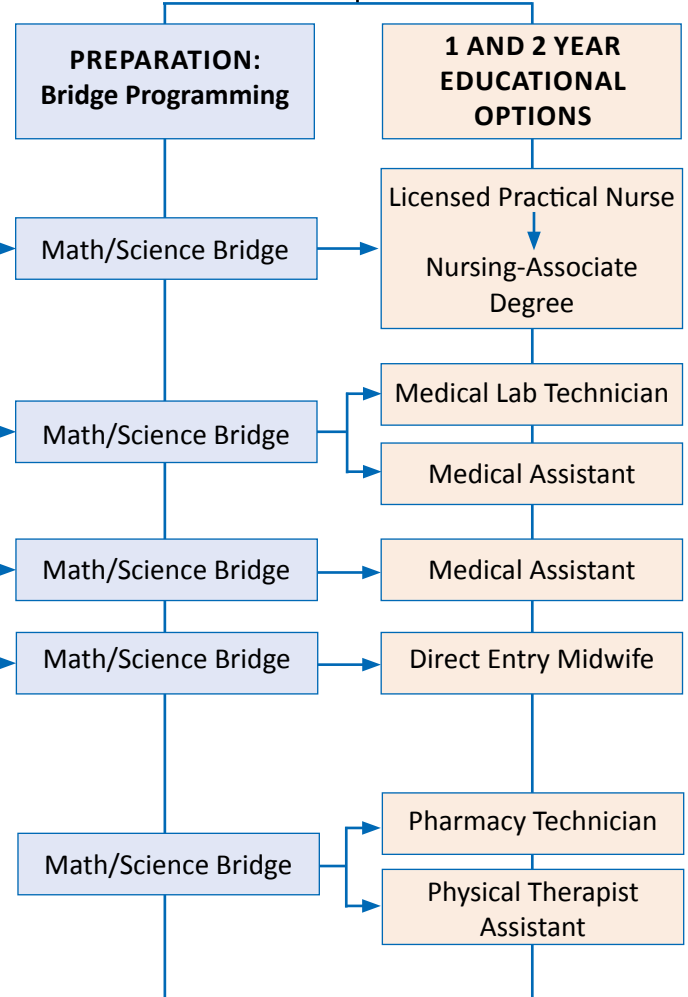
PREPARATION: Bridge Programming

1 AND 2 YEAR EDUCATIONAL OPTIONS

Math/Science Bridge

Licensed Practical Nurse

Nursing-Associate Degree

Math/Science Bridge

Medical Lab Technician

Medical Assistant

Math/Science Bridge

Medical Assistant

Math/Science Bridge

Direct Entry Midwife

Math/Science Bridge

Pharmacy Technician

Physical Therapist Assistant